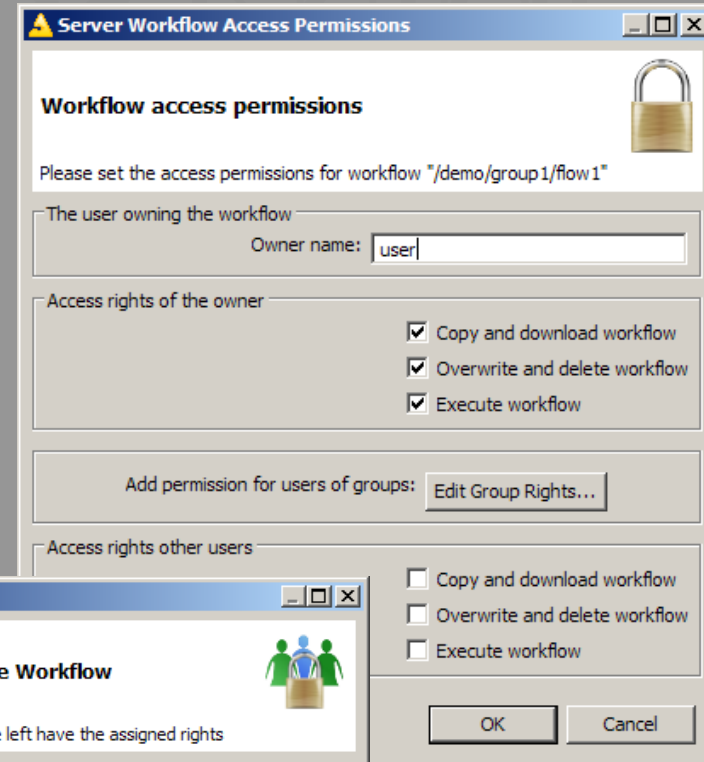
Server Workflow Access Permissions

Workflow access permissions

Please set the access permissions for workflow "/demo/group1/flow1"

The user owning the workflow

Owner name: user

Access rights of the owner

Copy and download workflow

Overwrite and delete workflow

Execute workflow

Add permission for users of groups: Edit Group Rights...

Access rights other users

Copy and download workflow

Overwrite and delete workflow

Execute workflow

OK Cancel

e Workflow

e left have the assigned rights